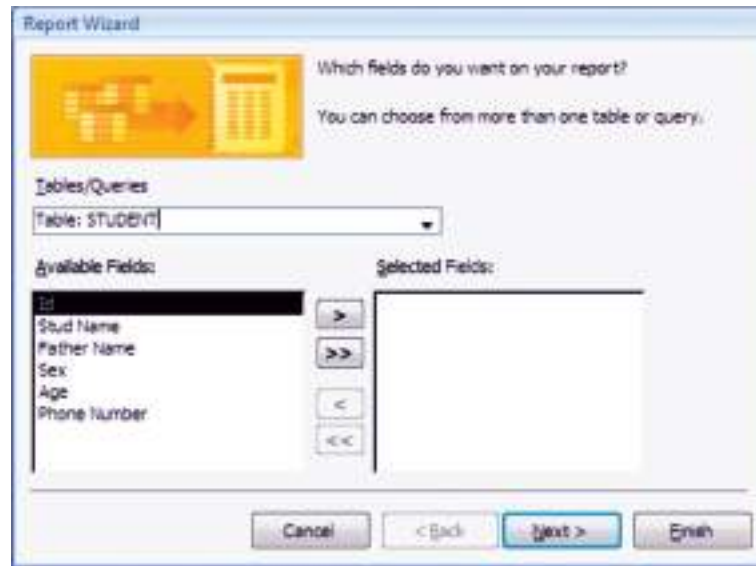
Report Wizard

Which fields do you want on your report?

You can choose from more than one table or query.

Tables/Queries

Table: STUDENT

Available Fields:

Id
Stud Name
Father Name
Sex
Age
Phone Number

Selected Fields:

>

>>

<

<<

Cancel

< Back

Next >

Finish